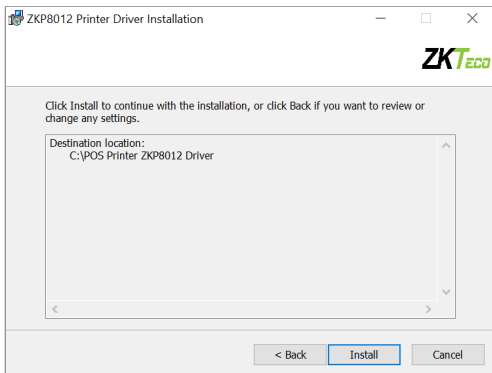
ZKP8012 Printer Driver Installation

ZKTeco

Click Install to continue with the installation, or click Back if you want to review or change any settings.

Destination location:
C:\POS Printer ZKP8012 Driver

< Back
Install
Cancel